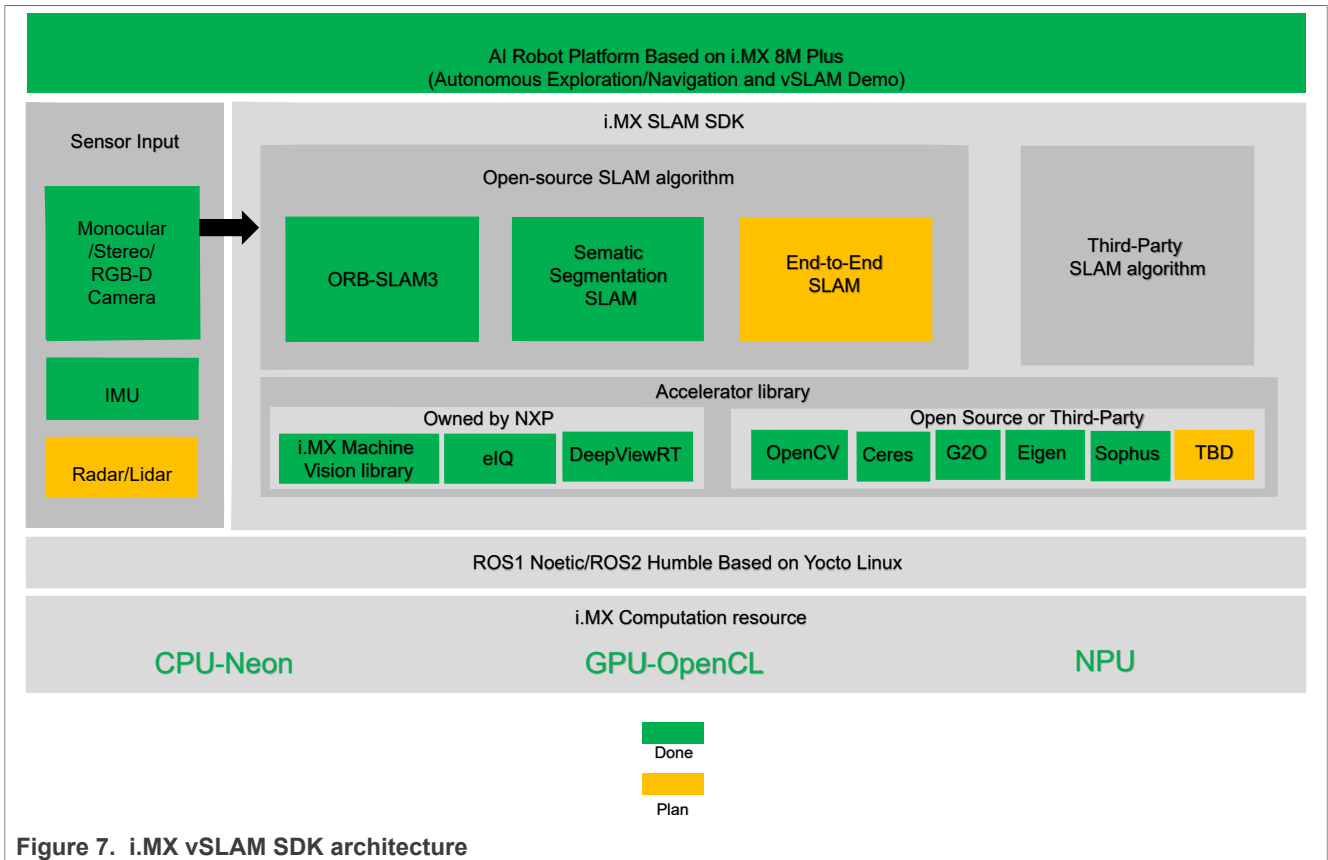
AI Robot Platform Based on i.MX 8M Plus
(Autonomous Exploration/Navigation and vSLAM Demo)

Sensor Input

Monocular /Stereo/ RGB-D Camera

IMU

Radar/Lidar

i.MX SLAM SDK

Open-source SLAM algorithm

ORB-SLAM3

Sematic Segmentation SLAM

End-to-End SLAM

Third-Party SLAM algorithm

Accelerator library

Owned by NXP

i.MX Machine Vision library

eIQ

DeepViewRT

Open Source or Third-Party

OpenCV

Ceres

G2O

Eigen

Sophus

TBD

ROS1 Noetic/ROS2 Humble Based on Yocto Linux

i.MX Computation resource

CPU-Neon

GPU-OpenCL

NPU

Done

Plan

Figure 7. i.MX vSLAM SDK architecture